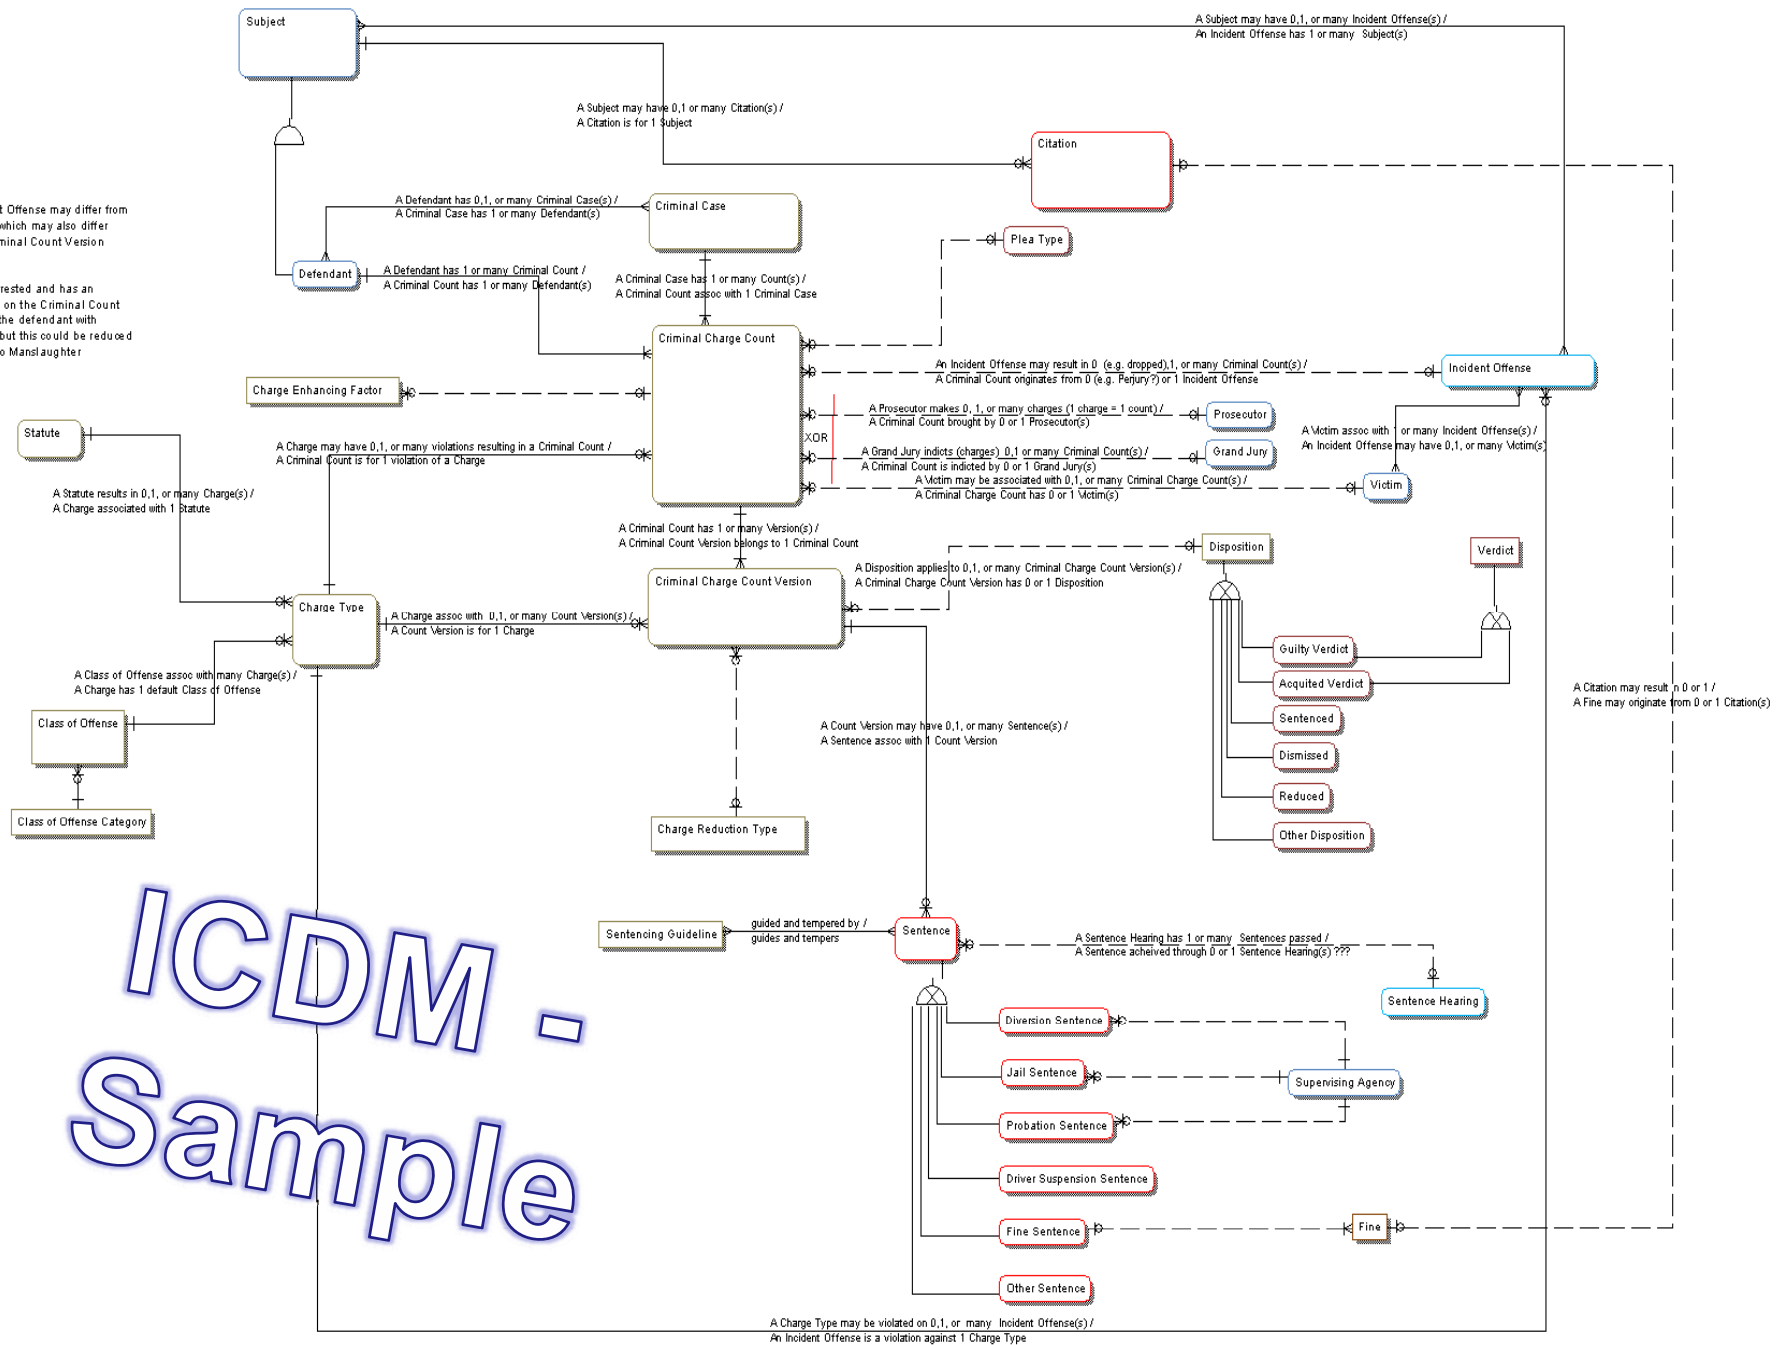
Subject

A Subject may have 0,1, or many Incident Offense(s) /
An Incident Offense has 1 or many Subject(s)

A Subject may have 0,1 or many Citation(s) /
A Citation is for 1 Subject

Citation

t Offense may differ from
which may also differ
minal Count Version

rested and has an
on the Criminal Count
the defendant with
but this could be reduced
o Manslaughter

A Defendant has 0,1, or many Criminal Case(s) /
A Criminal Case has 1 or many Defendant(s)

Criminal Case

Plea Type

Defendant

A Defendant has 1 or many Criminal Count /
A Criminal Count has 1 or many Defendant(s)

A Criminal Case has 1 or many Count(s) /
A Criminal Count assoc with 1 Criminal Case

Criminal Charge Count

An Incident Offense may result in 0 (e.g. dropped),1, or many Criminal Count(s) /
A Criminal Count originates from 0 (e.g. Perjury?) or 1 Incident Offense

Incident Offense

Charge Enhancing Factor

A Prosecutor makes 0, 1, or many charges (1 charge = 1 count) /
A Criminal Count brought by 0 or 1 Prosecutor(s)

Prosecutor

XOR

A Victim assoc with 1 or many Incident Offense(s) /
An Incident Offense may have 0,1, or many Victim(s)

Statute

A Charge may have 0,1, or many violations resulting in a Criminal Count /
A Criminal Count is for 1 violation of a Charge

A Grand Jury indicts (charges) 0,1 or many Criminal Count(s) /
A Criminal Count is indicted by 0 or 1 Grand Jury(s)

Grand Jury

A Victim may be associated with 0,1, or many Criminal Charge Count(s) /
A Criminal Charge Count has 0 or 1 Victim(s)

Victim

A Statute results in 0,1, or many Charge(s) /
A Charge associated with 1 Statute

A Criminal Count has 1 or many Version(s) /
A Criminal Count Version belongs to 1 Criminal Count

Disposition

Verdict

A Disposition applies to 0,1, or many Criminal Charge Count Version(s) /
A Criminal Charge Count Version has 0 or 1 Disposition

Criminal Charge Count Version

Charge Type

A Charge assoc with 0,1, or many Count Version(s) /
A Count Version is for 1 Charge

Guilty Verdict

Acquited Verdict

A Class of Offense assoc with many Charge(s) /
A Charge has 1 default Class of Offense

Sentenced

A Citation may result in 0 or 1 /
A Fine may originate from 0 or 1 Citation(s)

Class of Offense

A Count Version may have 0,1, or many Sentence(s) /
A Sentence assoc with 1 Count Version

Dismissed

Reduced

Class of Offense Category

Charge Reduction Type

Other Disposition

ICDM - Sample

Sentencing Guideline

guided and tempered by /
guides and tempers

Sentence

A Sentence Hearing has 1 or many Sentences passed /
A Sentence acheived through 0 or 1 Sentence Hearing(s) ???

Sentence Hearing

Diversion Sentence

Jail Sentence

Supervising Agency

Probation Sentence

Driver Suspension Sentence

Fine Sentence

Fine

Other Sentence

A Charge Type may be violated on 0,1, or many Incident Offense(s) /
An Incident Offense is a violation against 1 Charge Type